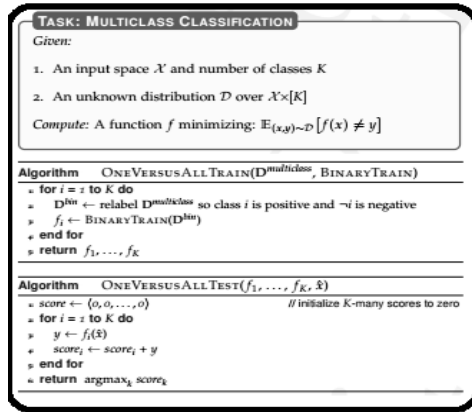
TASK: MULTICLASS CLASSIFICATION

Given:

1. An input space $\mathcal{X}$ and number of classes $K$

2. An unknown distribution $\mathcal{D}$ over $\mathcal{X}\times[K]$

Compute: A function $f$ minimizing: $\mathbb{E}_{(x,y)\sim\mathcal{D}}\left[f(x) \neq y\right]$

Algorithm ONEVERSUSALLTRAIN($\mathbf{D}^{multiclass}$, BINARYTRAIN)

1: for $i$ = 1 to $K$ do
2: $\mathbf{D}^{bin} \leftarrow$ relabel $\mathbf{D}^{multiclass}$ so class $i$ is positive and $\neg i$ is negative
3: $f_i \leftarrow$ BINARYTRAIN($\mathbf{D}^{bin}$)
4: end for
5: return $f_1, \ldots, f_K$

Algorithm ONEVERSUSALLTEST($f_1, \ldots, f_K, \hat{x}$)

1: $score \leftarrow \langle 0, 0, \ldots, 0 \rangle$ // initialize $K$-many scores to zero
2: for $i$ = 1 to $K$ do
3: $y \leftarrow f_i(\hat{x})$
4: $score_i \leftarrow score_i + y$
5: end for
6: return $\operatorname{argmax}_k score_k$